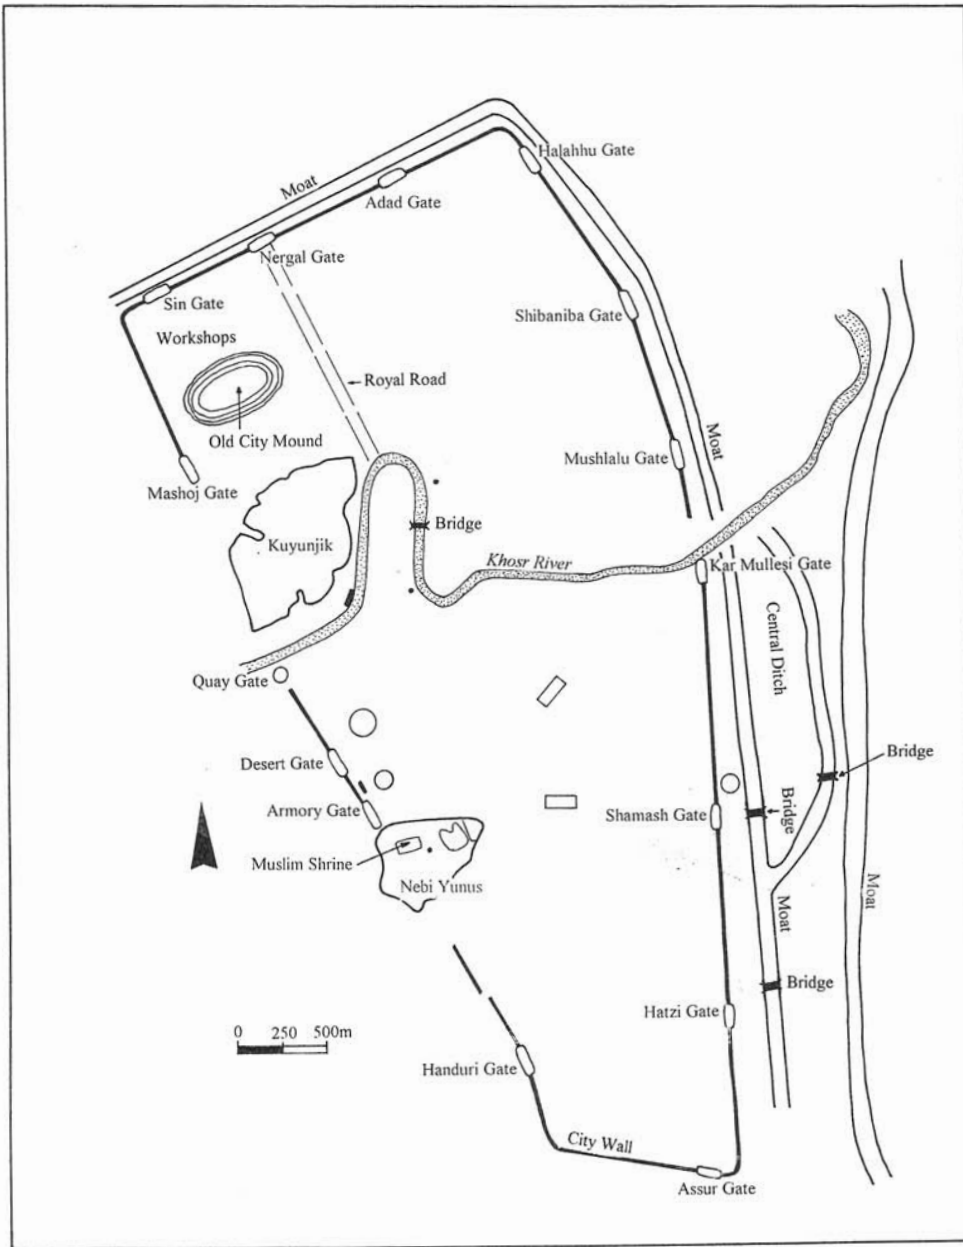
Moat
Halahhu Gate
Adad Gate
Nergal Gate
Sin Gate
Workshops
Shibaniba Gate
Royal Road
Old City Mound
Moat
Mushlalu Gate
Mashoj Gate
Bridge
Kuyunjik
Khosr River
Kar Mullesi Gate
Central Ditch
Quay Gate
Bridge
Desert Gate
Bridge
Armory Gate
Shamash Gate
Muslim Shrine
Nebi Yunus
Moat
Moat
Bridge
Hatzi Gate
0 250 500m
Handuri Gate
City Wall
Assur Gate